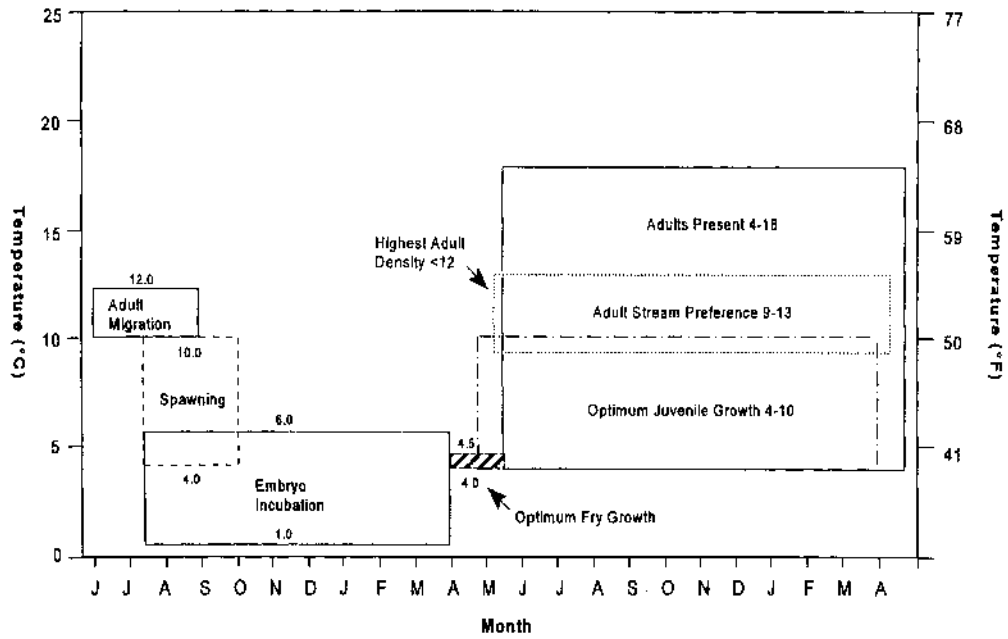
25
20
15
10
5
0

Temperature (°C)

77
68
59
50
41

Temperature (°F)

12.0
Adult Migration

10.0
Spawning

4.0

6.0
Embryo Incubation
1.0

4.5
4.0

Highest Adult Density <12

Optimum Fry Growth

Adults Present 4-18

Adult Stream Preference 9-13

Optimum Juvenile Growth 4-10

J J A S O N D J F M A M J J A S O N D J F M A

Month